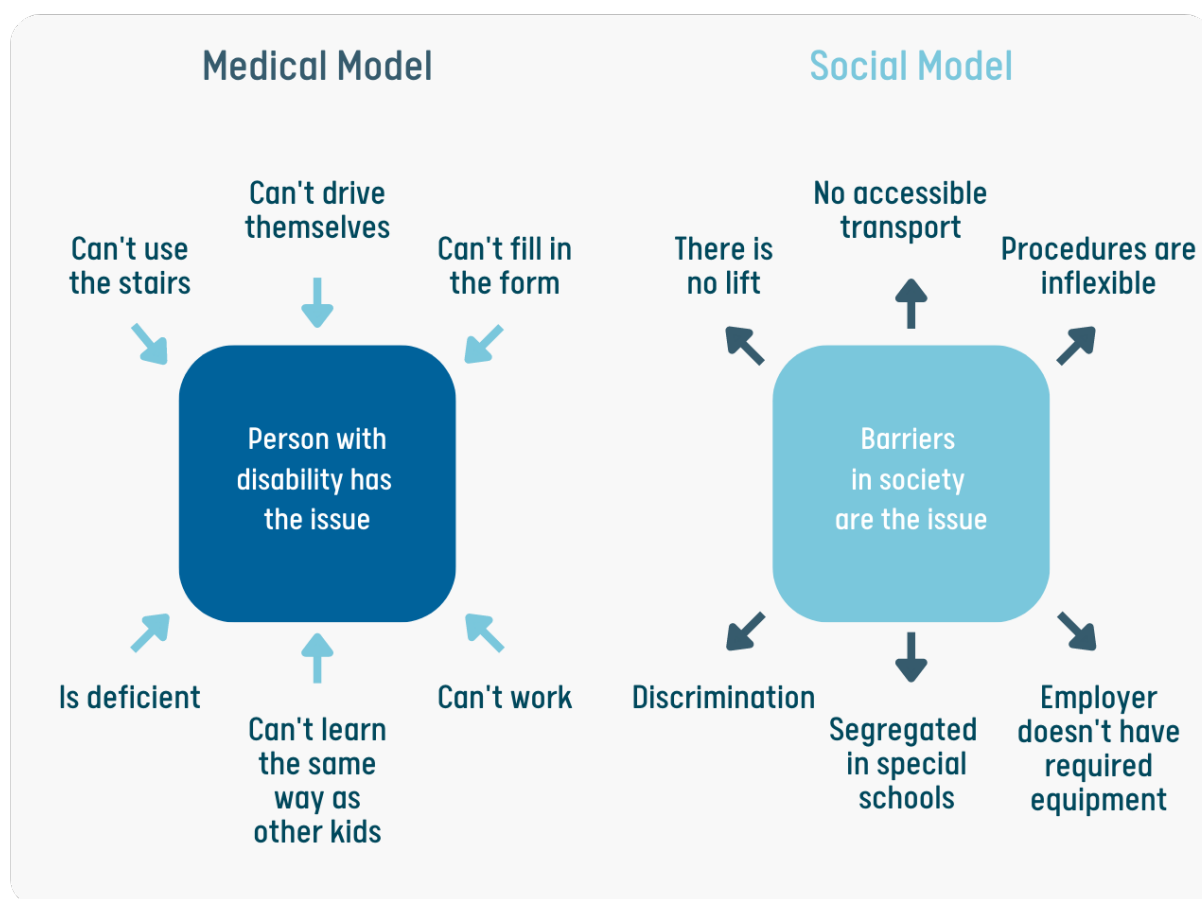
Medical Model

Can't drive themselves

Can't use the stairs

Can't fill in the form

Person with disability has the issue

Is deficient

Can't learn the same way as other kids

Can't work

Social Model

No accessible transport

There is no lift

Procedures are inflexible

Barriers in society are the issue

Discrimination

Segregated in special schools

Employer doesn't have required equipment